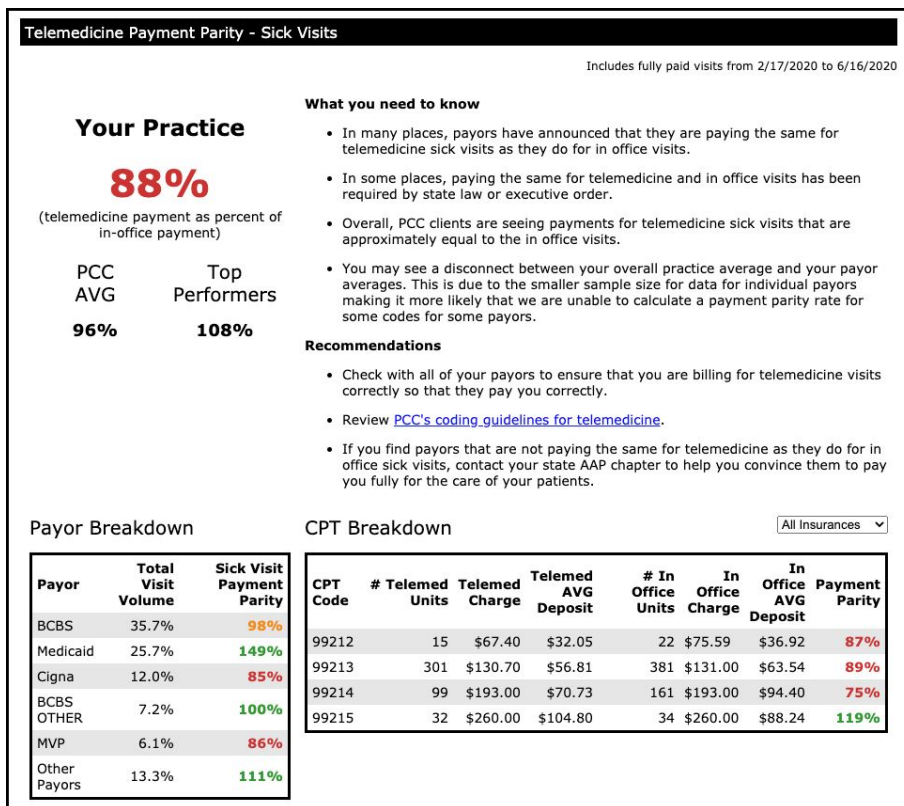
Telemedicine Payment Parity - Sick Visits

Includes fully paid visits from 2/17/2020 to 6/16/2020

Your Practice

88%

(telemedicine payment as percent of in-office payment)

PCC AVG

96%

Top Performers

108%

What you need to know

- In many places, payors have announced that they are paying the same for telemedicine sick visits as they do for in office visits.
- In some places, paying the same for telemedicine and in office visits has been required by state law or executive order.
- Overall, PCC clients are seeing payments for telemedicine sick visits that are approximately equal to the in office visits.
- You may see a disconnect between your overall practice average and your payor averages. This is due to the smaller sample size for data for individual payors making it more likely that we are unable to calculate a payment parity rate for some codes for some payors.

Recommendations

- Check with all of your payors to ensure that you are billing for telemedicine visits correctly so that they pay you correctly.
- Review PCC's coding guidelines for telemedicine.
- If you find payors that are not paying the same for telemedicine as they do for in office sick visits, contact your state AAP chapter to help you convince them to pay you fully for the care of your patients.

Payor Breakdown

| Payor | Total Visit Volume | Sick Visit Payment Parity |
|---|---|---|
| BCBS | 35.7% | 98% |
| Medicaid | 25.7% | 149% |
| Cigna | 12.0% | 85% |
| BCBS OTHER | 7.2% | 100% |
| MVP | 6.1% | 86% |
| Other Payors | 13.3% | 111% |

CPT Breakdown

All Insurances

| CPT Code | # Telemed Units | Telemed Charge | Telemed AVG Deposit | # In Office Units | In Office Charge | In Office AVG Deposit | Payment Parity |
|---|---|---|---|---|---|---|---|
| 99212 | 15 | $67.40 | $32.05 | 22 | $75.59 | $36.92 | 87% |
| 99213 | 301 | $130.70 | $56.81 | 381 | $131.00 | $63.54 | 89% |
| 99214 | 99 | $193.00 | $70.73 | 161 | $193.00 | $94.40 | 75% |
| 99215 | 32 | $260.00 | $104.80 | 34 | $260.00 | $88.24 | 119% |